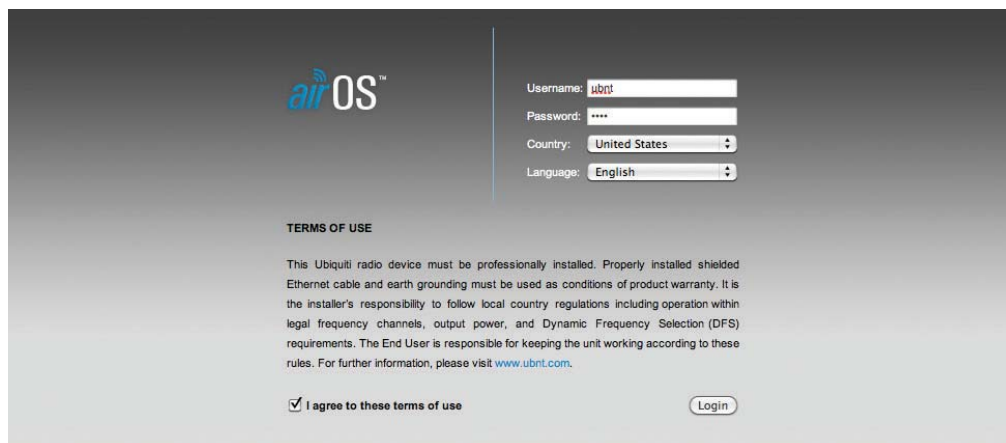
airOS™

Username: ubnt
Password: ••••
Country: United States
Language: English

TERMS OF USE

This Ubiquiti radio device must be professionally installed. Properly installed shielded Ethernet cable and earth grounding must be used as conditions of product warranty. It is the installer's responsibility to follow local country regulations including operation within legal frequency channels, output power, and Dynamic Frequency Selection (DFS) requirements. The End User is responsible for keeping the unit working according to these rules. For further information, please visit www.ubnt.com.

☑ I agree to these terms of use

Login